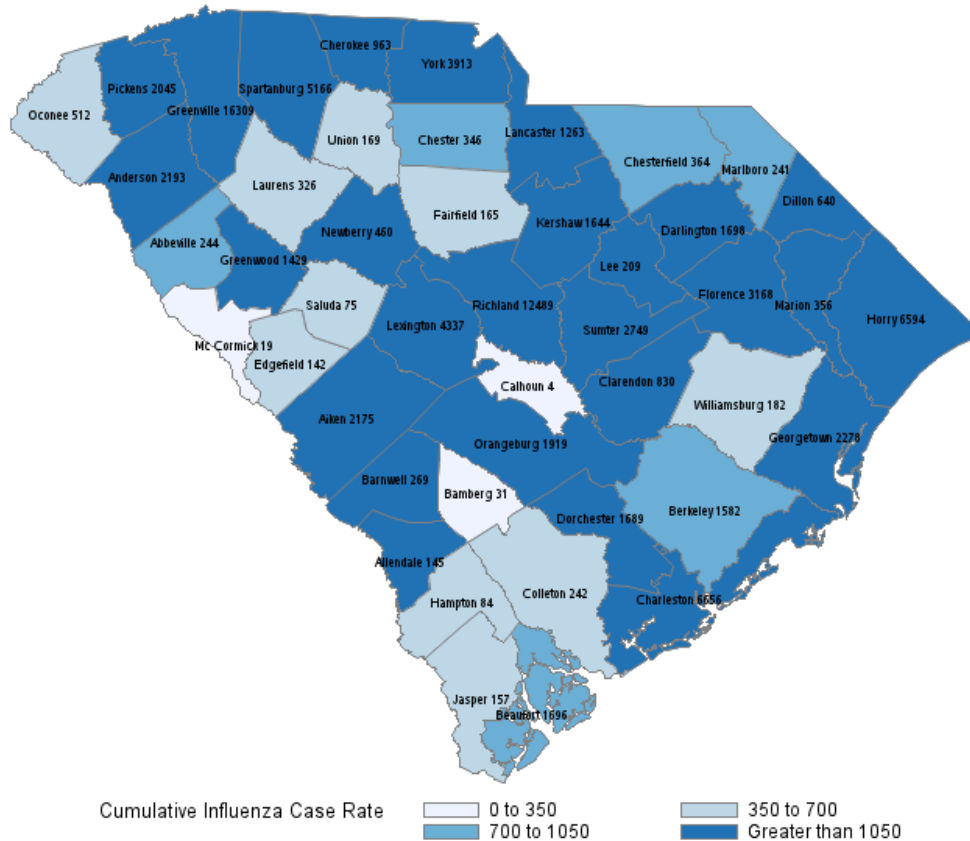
Cherokee 963
York 3913
Pickens 2045
Spartanburg 5166
Oconee 512
Greenville 16309
Union 169
Chester 346
Lancaster 1263
Chesterfield 364
Marlboro 241
Anderson 2193
Laurens 326
Dillon 640
Fairfield 165
Kershaw 1644
Darlington 1698
Abbeville 244
Newberry 460
Greenwood 1429
Lee 209
Saluda 75
Richland 12489
Florence 3168
Marion 356
Horry 6594
Mc Cormick 19
Lexington 4337
Sumter 2749
Edgefield 142
Calhoun 4
Clarendon 830
Williamsburg 182
Aiken 2175
Orangeburg 1919
Georgetown 2278
Barnwell 269
Bamberg 31
Dorchester 1689
Berkeley 1582
Allendale 145
Hampton 84
Colleton 242
Charleston 6656
Jasper 157
Beaufort 1696

Cumulative Influenza Case Rate
0 to 350
350 to 700
700 to 1050
Greater than 1050